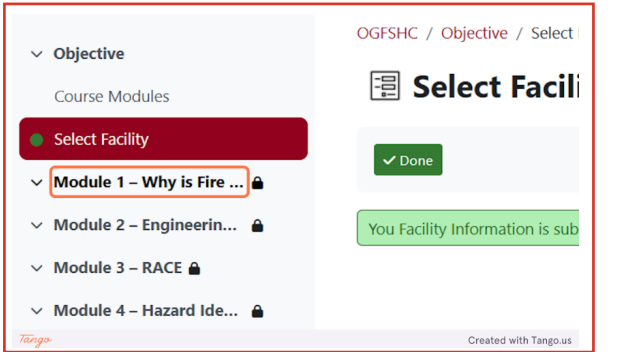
Objective

Course Modules

Select Facility

Module 1 – Why is Fire ...

Module 2 – Engineerin...

Module 3 – RACE

Module 4 – Hazard Ide...

OGFSHC / Objective / Select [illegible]

Select Facili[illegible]

Done

You Facility Information is sub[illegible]

Tango

Created with Tango.us